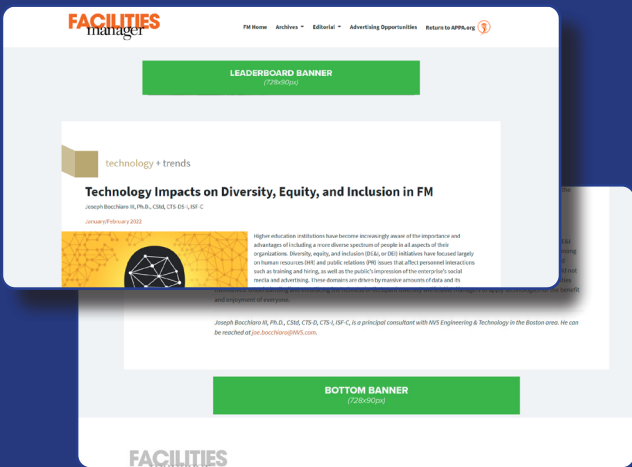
FACILITIES manager

FM Home Archives Editorial Advertising Opportunities Return to APPA.org

LEADERBOARD BANNER
(728x90px)

technology + trends

Technology Impacts on Diversity, Equity, and Inclusion in FM

Joseph Bocchiaro III, Ph.D., CStd, CTS-D/I, ISF-C

January/February 2022

Higher education institutions have become increasingly aware of the importance and advantages of including a more diverse spectrum of people in all aspects of their organizations. Diversity, equity, and inclusion (DE&I, or DEI) initiatives have focused largely on human resources (HR) and public relations (PR) issues that affect personnel interactions such as training and hiring, as well as the public's impression of the enterprise's social media and advertising. These domains are driven by massive amounts of data and its

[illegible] and enjoyment of everyone.

Joseph Bocchiaro III, Ph.D., CStd, CTS-D, CTS-I, ISF-C, is a principal consultant with NV5 Engineering & Technology in the Boston area. He can be reached at joe.bocchiaro@NV5.com.

BOTTOM BANNER
(728x90px)

FACILITIES